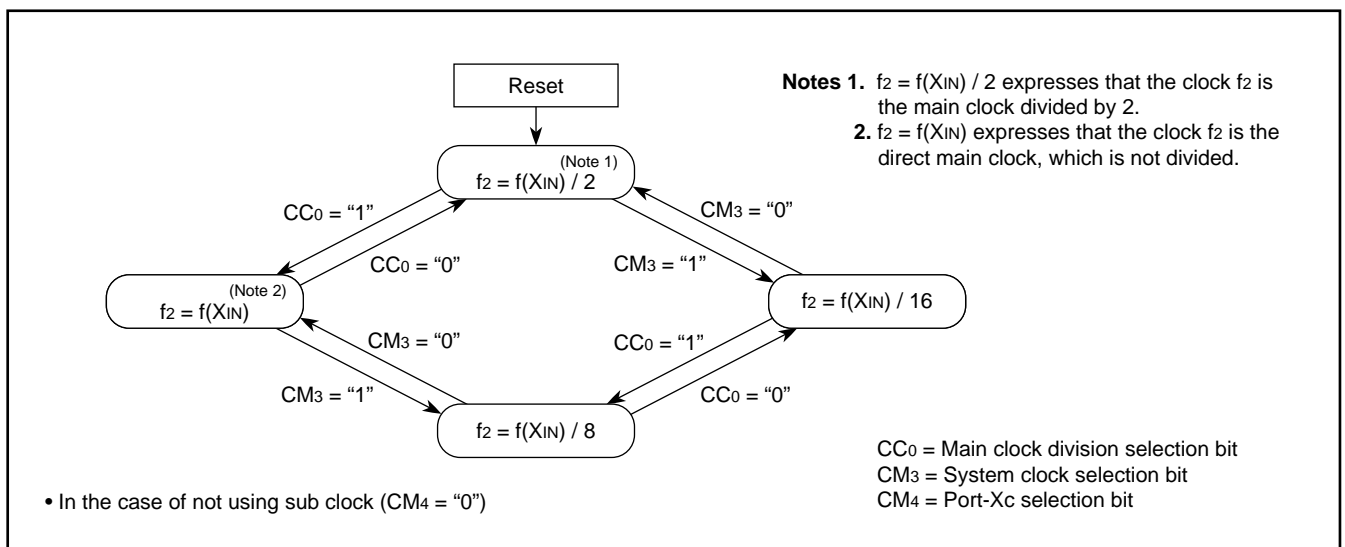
Reset

Notes 1. $f_2 = f(X_{IN}) / 2$ expresses that the clock $f_2$ is the main clock divided by 2.
2. $f_2 = f(X_{IN})$ expresses that the clock $f_2$ is the direct main clock, which is not divided.

(Note 1)
$f_2 = f(X_{IN}) / 2$

$CC_0$ = “1”

$CC_0$ = “0”

$CM_3$ = “0”

$CM_3$ = “1”

(Note 2)
$f_2 = f(X_{IN})$

$f_2 = f(X_{IN}) / 16$

$CM_3$ = “0”

$CC_0$ = “1”

$CM_3$ = “1”

$CC_0$ = “0”

$f_2 = f(X_{IN}) / 8$

$CC_0$ = Main clock division selection bit
$CM_3$ = System clock selection bit
$CM_4$ = Port-Xc selection bit

• In the case of not using sub clock ($CM_4$ = “0”)